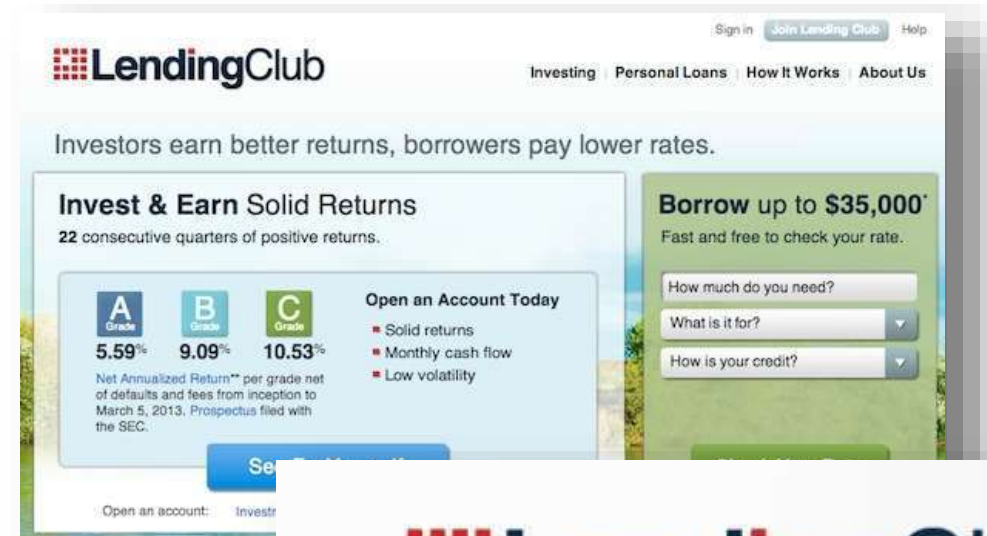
Sign in Join Lending Club Help

LendingClub

Investing | Personal Loans | How It Works | About Us

Investors earn better returns, borrowers pay lower rates.

Invest & Earn Solid Returns

22 consecutive quarters of positive returns.

A Grade 5.59%

B Grade 9.09%

C Grade 10.53%

Net Annualized Return** per grade net of defaults and fees from inception to March 5, 2013. Prospectus filed with the SEC.

Open an Account Today

- Solid returns
- Monthly cash flow
- Low volatility

Se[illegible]

Open an account: Investr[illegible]

Borrow up to $35,000*

Fast and free to check your rate.

How much do you need?

What is it for?

How is your credit?